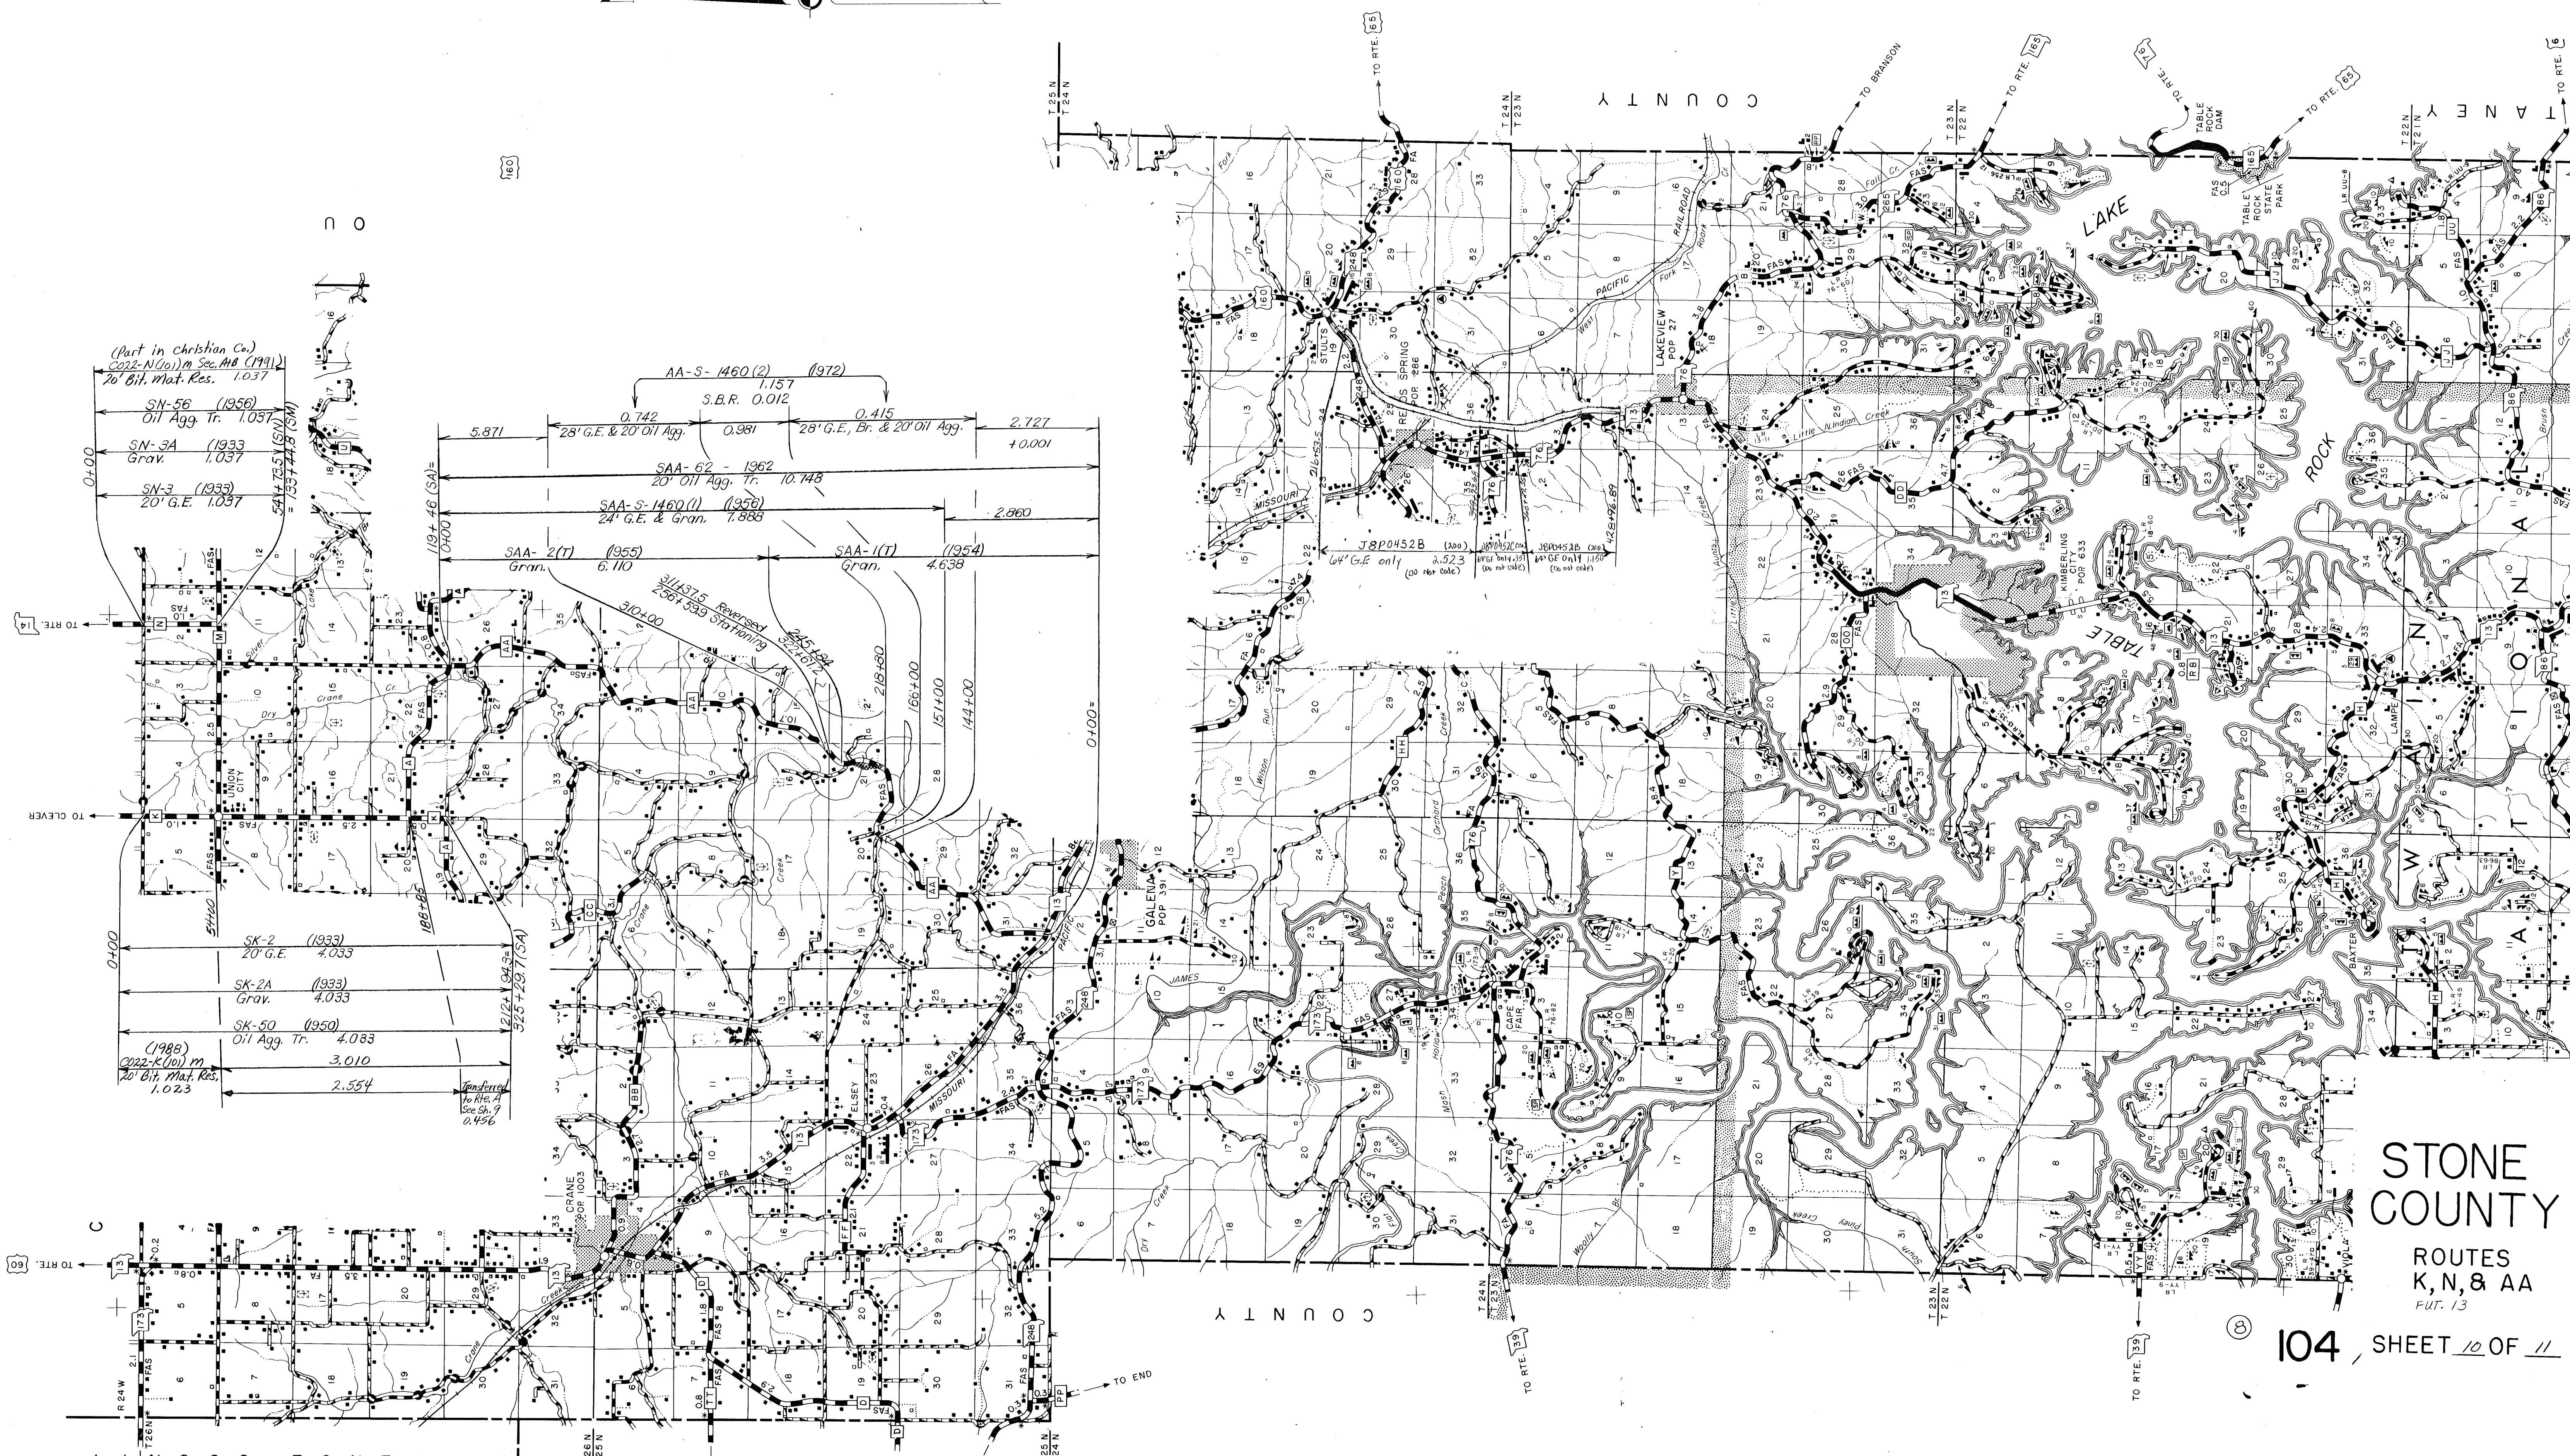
(Part in Christian Co.)
C022-N(101)m Sec. A+B (1991)
20' Bit. Mat. Res. 1.037

SN-56 (1956)
Oil Agg. Tr. 1.037

SN-3A (1933)
Grav. 1.037

SN-3 (1933)
20' G.E. 1.037

0+00

54+73.5 (SN)
= 137+44.8 (SM)

AA-S-1460(2) (1972)
1.157
S.B.R. 0.012
0.742
0.415
28' G.E. & 20' Oil Agg.
0.981
28' G.E., Br. & 20' Oil Agg.
5.871
2.727
+0.001

SAA-62 - 1962
20' Oil Agg. Tr. 10.148

SAA-S-1460(1) (1956)
24' G.E. & Gran. 7.888
2.860

SAA-2(T) (1955)
Gran. 6.110

SAA-1(T) (1954)
Gran. 4.638

119+46 (SA)=
0+00

311+37.5 Reversed
256+59.9 Stationing
310+00
245+84
232+00
218+80
166+00
151+00
144+00
0+00=

SK-2 (1933)
20' G.E. 4.033

SK-2A (1933)
Grav. 4.033

SK-50 (1950)
Oil Agg. Tr. 4.083

(1988)
C022-K(101)m
20' Bit. Mat. Res.
1.023
3.010
2.554
Transferred to Rte. A See Sh. 9 0.456

0+00
54+60
188+82
212+94.3
325+29.7 (SA)

J8P0452B (200)
64' G.E. only 2.523
(DO not code)
J8P0452C
J8P0453B
64' G.E. Only 1.150
(Do not code)
214+53.34
428+96.89

TO RTE. 14
TO CLEVER
TO RTE. 60
TO RTE. 65
TO BRANSON
TO RTE. 165
TO RTE. 76
TO RTE. 65
TO RTE. 6
TO RTE. 39
TO RTE. 39
TO END

C O U N T Y
C O U N T Y
O U
T A N E Y
W A T I O N A L

T 25 N
T 24 N
T 24 N
T 23 N
T 23 N
T 22 N
T 22 N
T 21 N
R 24 W
26 N
25 N
T 24 N
T 23 N
T 23 N
T 22 N

UNION CITY
CRANE POP. 1003
ELSEY
GALENA POP. 391
CAPE FAIR
STULTS
REEDS SPRING POP 286
LAKEVIEW POP 27
KIMBERLING CITY POP 633
TABLE ROCK DAM
TABLE ROCK STATE PARK
LAMPE
BAXTER
VIOLA

TABLE ROCK LAKE
JAMES
MISSOURI PACIFIC
Crane Cr.
Dry Crane
Silver Lake
Little Indian Creek
Railroad
Wilson Run
Orchard Creek
Pecan
Hollow
Woolly
Piney Creek
South

STONE
COUNTY
ROUTES
K, N, & AA
Fut. 13

8
104, SHEET 10 OF 11